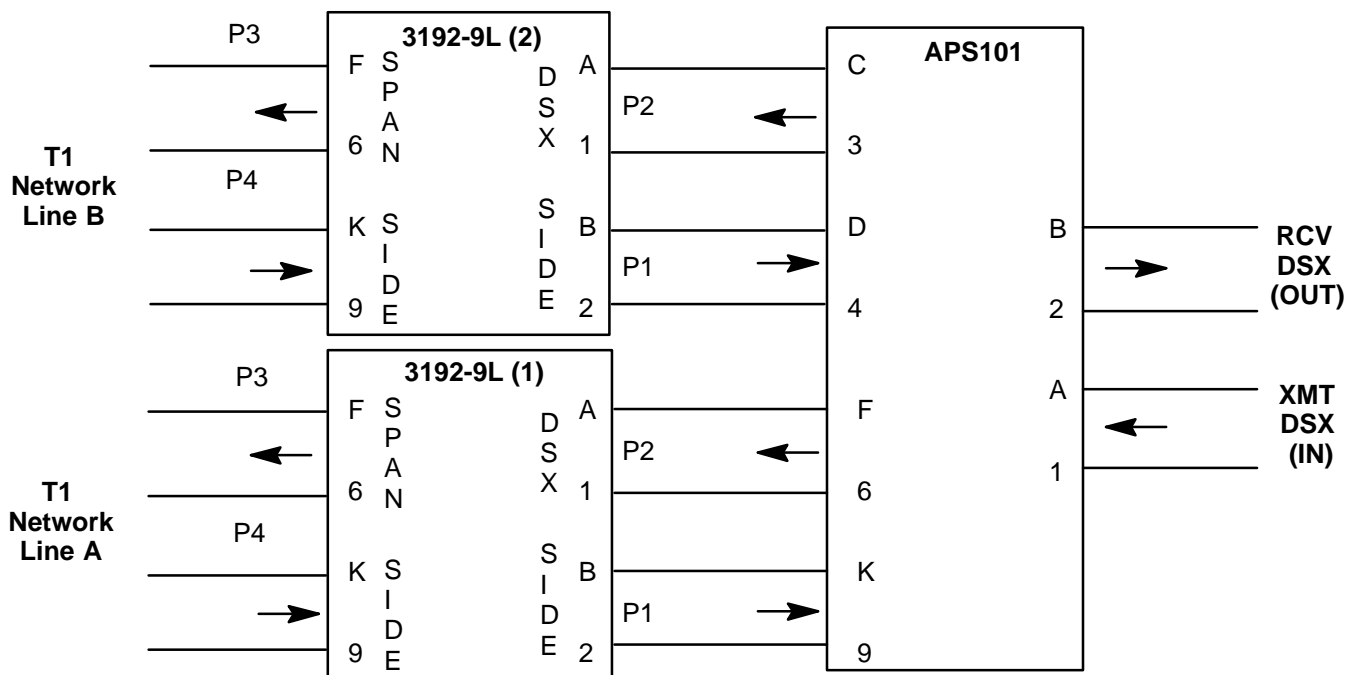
P3

3192-9L (2)

F
6
K
9

SPAN SIDE

DSX SIDE

A
1
B
2

P2
P1

T1
Network
Line B

P4

APS101

C
3
D
4
F
6
K
9

B
2
A
1

RCV
DSX
(OUT)

XMT
DSX
(IN)

P3

3192-9L (1)

F
6
K
9

SPAN SIDE

DSX SIDE

A
1
B
2

P2
P1

T1
Network
Line A

P4